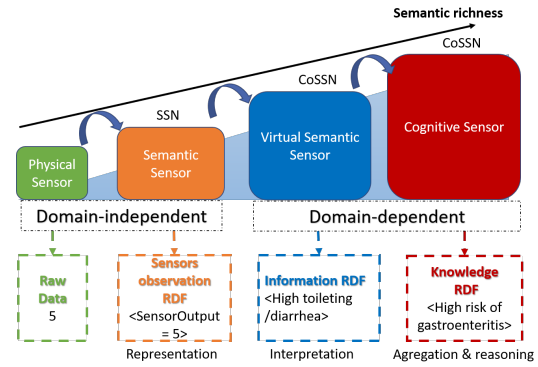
Semantic richness

CoSSN

CoSSN

SSN

Physical Sensor

Semantic Sensor

Virtual Semantic Sensor

Cognitive Sensor

Domain-independent

Domain-dependent

Raw Data
5

Sensors observation RDF
<SensorOutput = 5>

Information RDF
<High toileting /diarrhea>

Knowledge RDF
<High risk of gastroenteritis>

Representation

Interpretation

Agregation & reasoning